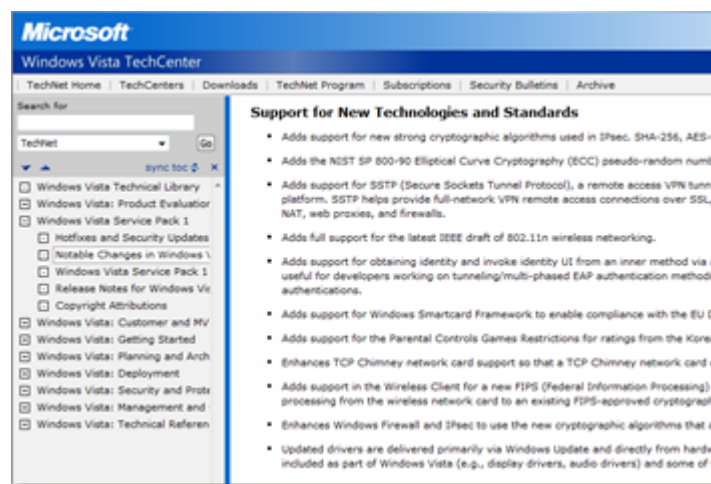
Microsoft

Windows Vista TechCenter

TechNet Home | TechCenters | Downloads | TechNet Program | Subscriptions | Security Bulletins | Archive

Search for

TechNet

Go

sync toc

Windows Vista Technical Library
Windows Vista: Product Evaluation
Windows Vista Service Pack 1
Hotfixes and Security Updates
Notable Changes in Windows V
Windows Vista Service Pack 1
Release Notes for Windows Vi
Copyright Attributions
Windows Vista: Customer and MV
Windows Vista: Getting Started
Windows Vista: Planning and Arch
Windows Vista: Deployment
Windows Vista: Security and Prote
Windows Vista: Management and
Windows Vista: Technical Referen

Support for New Technologies and Standards

- Adds support for new strong cryptographic algorithms used in IPsec. SHA-256, AES-
- Adds the NIST SP 800-90 Elliptical Curve Cryptography (ECC) pseudo-random numb
- Adds support for SSTP (Secure Sockets Tunnel Protocol), a remote access VPN tunn platform. SSTP helps provide full-network VPN remote access connections over SSL, NAT, web proxies, and firewalls.
- Adds full support for the latest IEEE draft of 802.11n wireless networking.
- Adds support for obtaining identity and invoke identity UI from an inner method via useful for developers working on tunneling/multi-phased EAP authentication method authentications.
- Adds support for Windows Smartcard Framework to enable compliance with the EU D
- Adds support for the Parental Controls Games Restrictions for ratings from the Kore
- Enhances TCP Chimney network card support so that a TCP Chimney network card
- Adds support in the Wireless Client for a new FIPS (Federal Information Processing) processing from the wireless network card to an existing FIPS-approved cryptograp
- Enhances Windows Firewall and IPsec to use the new cryptographic algorithms that
- Updated drivers are delivered primarily via Windows Update and directly from hardw included as part of Windows Vista (e.g., display drivers, audio drivers) and some of